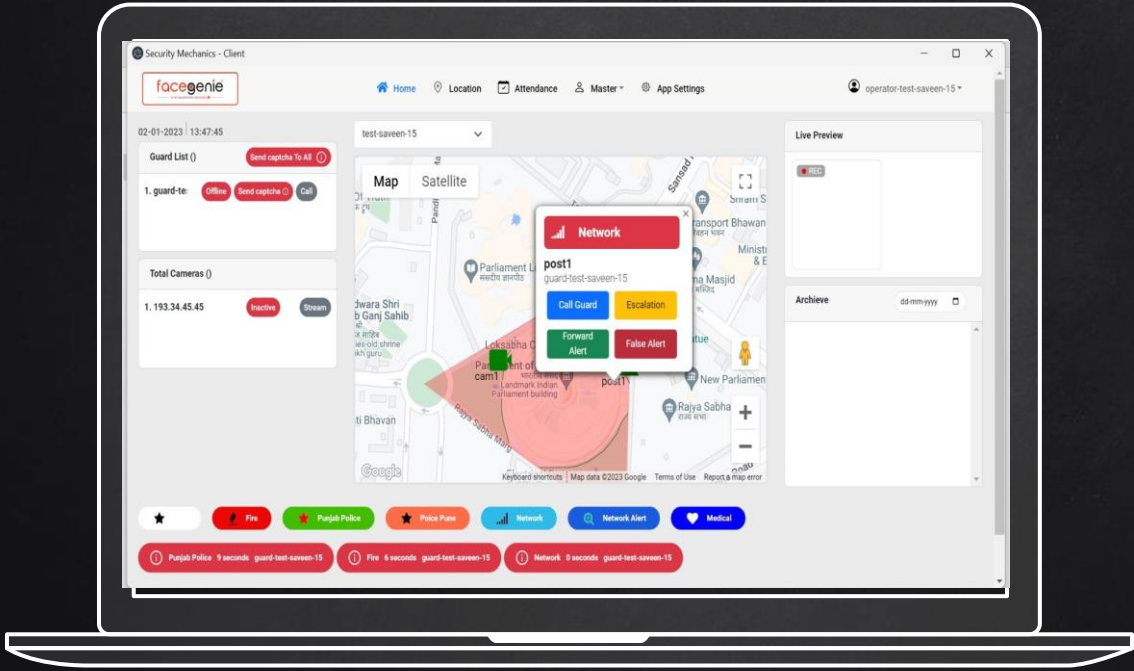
Security Mechanics - Client

facegenie

Home Location Attendance Master App Settings operator-test-saveen-15

02-01-2023 | 13:47:45

Guard List () Send captcha To All

1. guard-te Offline Send captcha Call

Total Cameras ()

1. 193.34.45.45 Inactive Stream

test-saveen-15

Map Satellite

Network

post1
guard-test-saveen-15

Call Guard Escalation
Forward Alert False Alert

Parliament Library
Transport Bhawan
Jama Masjid
Gurdwara Shri Rakab Ganj Sahib
Loksabha
cam1
post1
Landmark Indian Parliament building
New Parliament
Rajya Sabha
Bhavan
Raja Sabha Marg

Google Keyboard shortcuts Map data ©2023 Google Terms of Use Report a map error

Live Preview

REC

Archieve dd-mm-yyyy

Fire Punjab Police Poice Pune Network Network Alert Medical

Punjab Police 9 seconds guard-test-saveen-15 Fire 6 seconds guard-test-saveen-15 Network 0 seconds guard-test-saveen-15